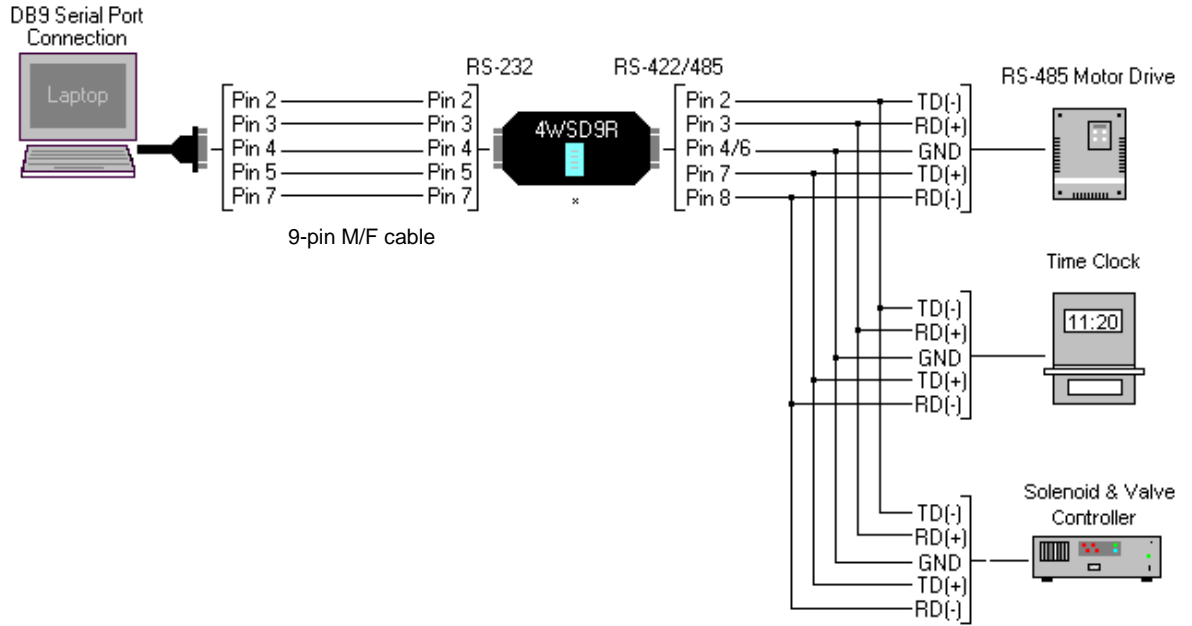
DB9 Serial Port Connection

Laptop

Pin 2
Pin 3
Pin 4
Pin 5
Pin 7

Pin 2
Pin 3
Pin 4
Pin 5
Pin 7

9-pin M/F cable

RS-232

4WSD9R

RS-422/485

Pin 2
Pin 3
Pin 4/6
Pin 7
Pin 8

TD(-)
RD(+)
GND
TD(+)
RD(-)

RS-485 Motor Drive

Time Clock

TD(-)
RD(+)
GND
TD(+)
RD(-)

11:20

Solenoid & Valve Controller

TD(-)
RD(+)
GND
TD(+)
RD(-)